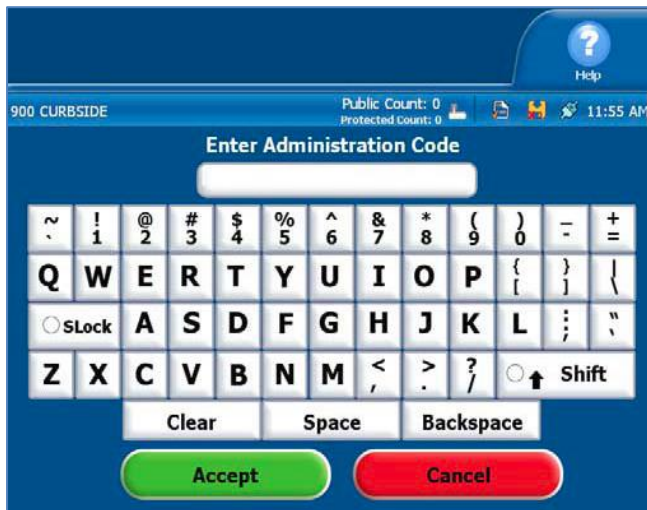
?
Help

900 CURBSIDE
Public Count: 0
Protected Count: 0
11:55 AM

Enter Administration Code

~ `
! 1
@ 2
# 3
$ 4
% 5
^ 6
& 7
* 8
( 9
) 0
_ -
+ =

Q W E R T Y U I O P { [ } ] | \

SLock A S D F G H J K L : ; " '

Z X C V B N M < , > . ? / Shift

Clear
Space
Backspace

Accept
Cancel